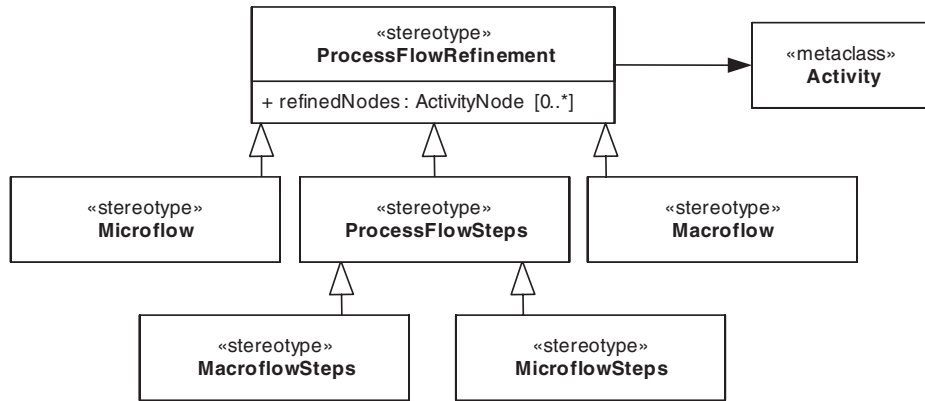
«stereotype»
**ProcessFlowRefinement**
+ refinedNodes : ActivityNode [0..*]

«metaclass»
**Activity**

«stereotype»
**Microflow**

«stereotype»
**ProcessFlowSteps**

«stereotype»
**Macroflow**

«stereotype»
**MacroflowSteps**

«stereotype»
**MicroflowSteps**